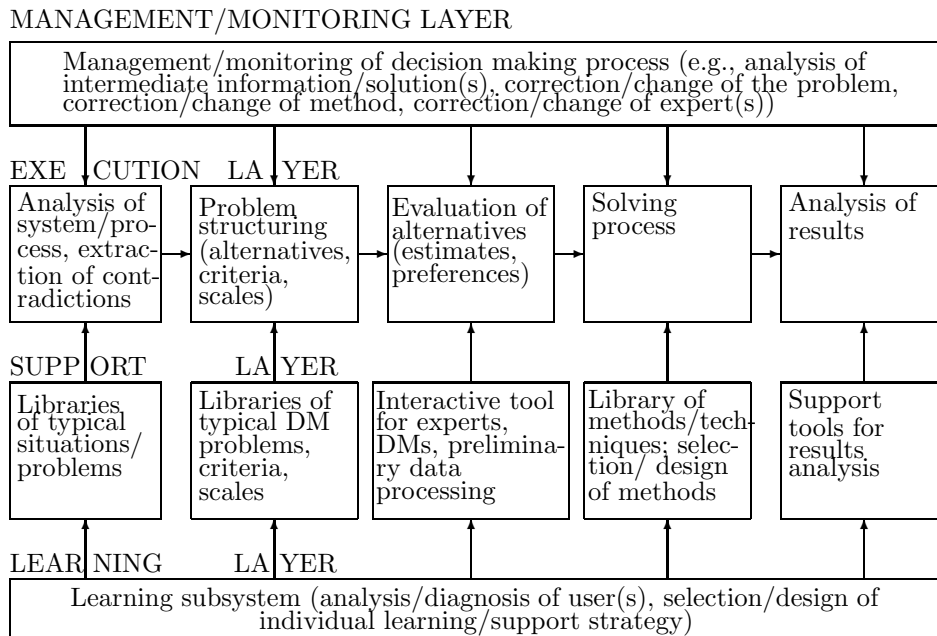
MANAGEMENT/MONITORING LAYER

Management/monitoring of decision making process (e.g., analysis of intermediate information/solution(s), correction/change of the problem, correction/change of method, correction/change of expert(s))

EXECUTION LAYER

Analysis of system/process, extraction of contradictions

Problem structuring (alternatives, criteria, scales)

Evaluation of alternatives (estimates, preferences)

Solving process

Analysis of results

SUPPORT LAYER

Libraries of typical situations/ problems

Libraries of typical DM problems, criteria, scales

Interactive tool for experts, DMs, preliminary data processing

Library of methods/techniques: selection/ design of methods

Support tools for results analysis

LEARNING LAYER

Learning subsystem (analysis/diagnosis of user(s), selection/design of individual learning/support strategy)